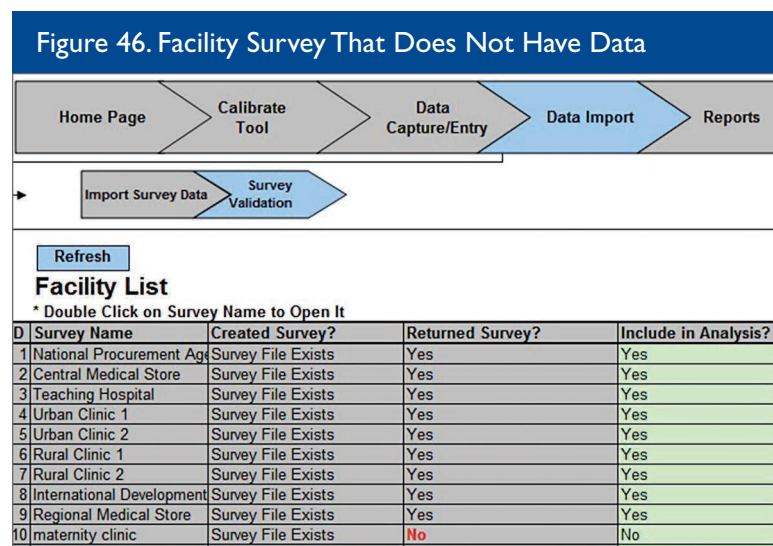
Figure 46. Facility Survey That Does Not Have Data

Home Page
Calibrate Tool
Data Capture/Entry
Data Import
Reports

Import Survey Data
Survey Validation

Refresh

Facility List

* Double Click on Survey Name to Open It

| D | Survey Name | Created Survey? | Returned Survey? | Include in Analysis? |
|---|---|---|---|---|
| 1 | National Procurement Ag | Survey File Exists | Yes | Yes |
| 2 | Central Medical Store | Survey File Exists | Yes | Yes |
| 3 | Teaching Hospital | Survey File Exists | Yes | Yes |
| 4 | Urban Clinic 1 | Survey File Exists | Yes | Yes |
| 5 | Urban Clinic 2 | Survey File Exists | Yes | Yes |
| 6 | Rural Clinic 1 | Survey File Exists | Yes | Yes |
| 7 | Rural Clinic 2 | Survey File Exists | Yes | Yes |
| 8 | International Development | Survey File Exists | Yes | Yes |
| 9 | Regional Medical Store | Survey File Exists | Yes | Yes |
| 10 | maternity clinic | Survey File Exists | No | No |